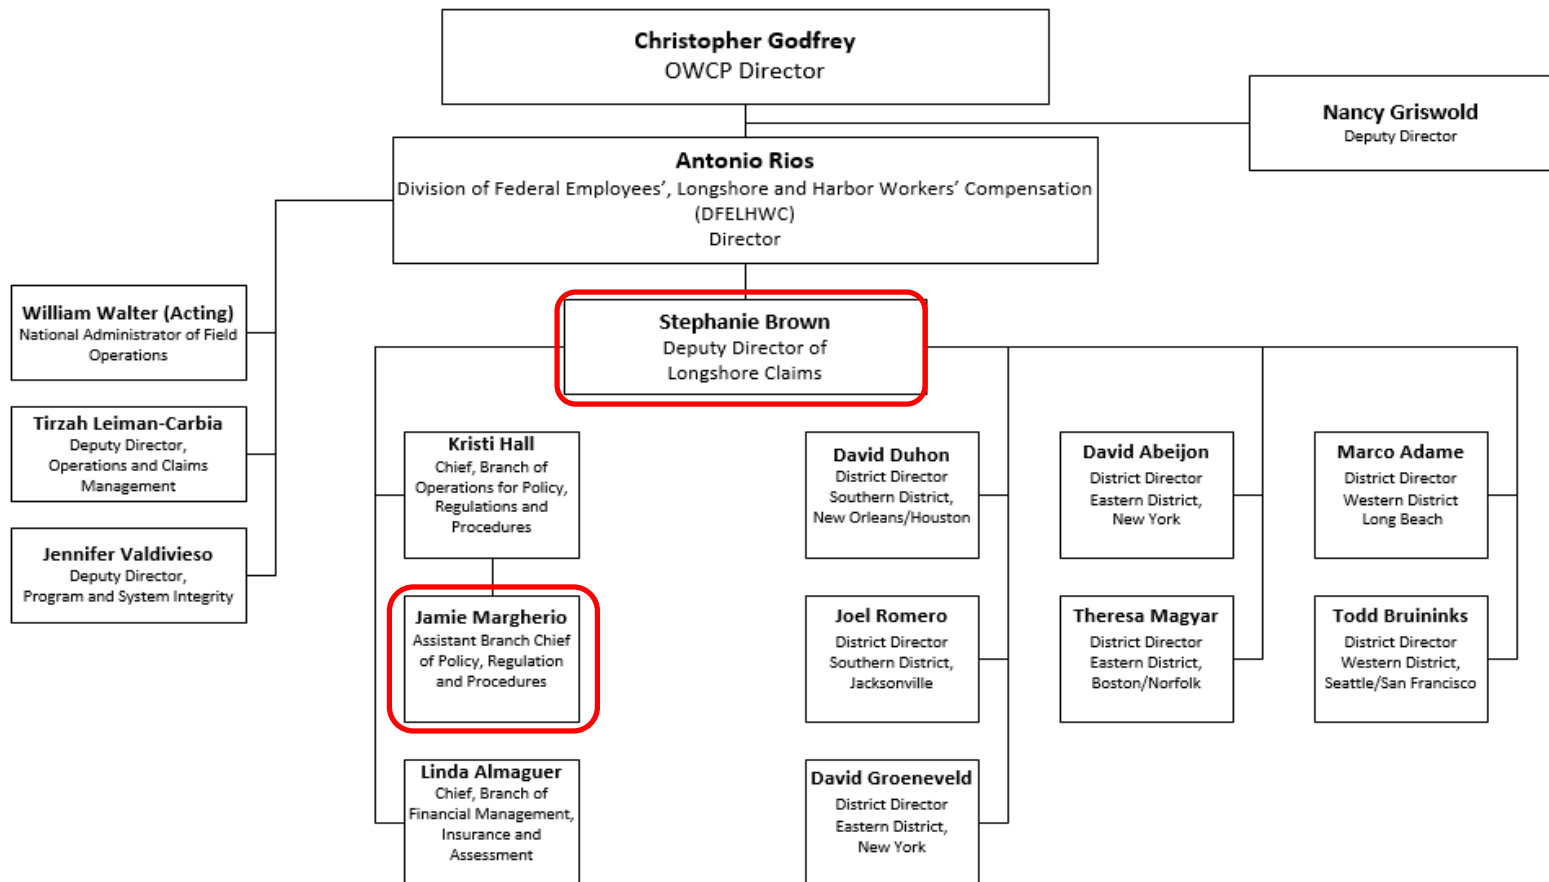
Christopher Godfrey
OWCP Director

Nancy Griswold
Deputy Director

Antonio Rios
Division of Federal Employees', Longshore and Harbor Workers' Compensation (DFELHWC)
Director

William Walter (Acting)
National Administrator of Field Operations

Tirzah Leiman-Carbia
Deputy Director, Operations and Claims Management

Jennifer Valdivieso
Deputy Director, Program and System Integrity

Stephanie Brown
Deputy Director of Longshore Claims

Kristi Hall
Chief, Branch of Operations for Policy, Regulations and Procedures

Jamie Margherio
Assistant Branch Chief of Policy, Regulation and Procedures

Linda Almaguer
Chief, Branch of Financial Management, Insurance and Assessment

David Duhon
District Director
Southern District, New Orleans/Houston

Joel Romero
District Director
Southern District, Jacksonville

David Groeneveld
District Director
Eastern District, New York

David Abeijon
District Director
Eastern District, New York

Theresa Magyar
District Director
Eastern District, Boston/Norfolk

Marco Adame
District Director
Western District
Long Beach

Todd Bruininks
District Director
Western District, Seattle/San Francisco